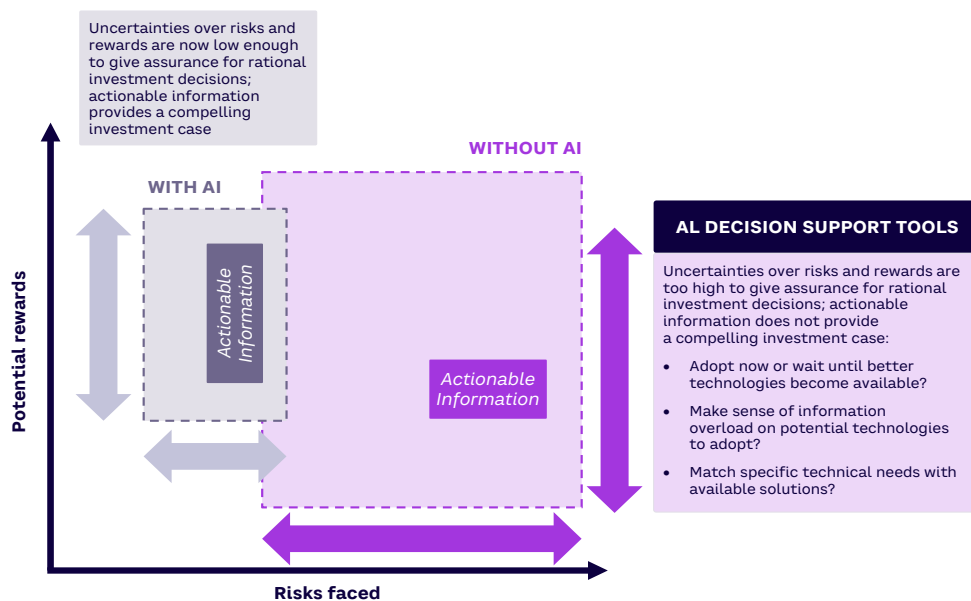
Uncertainties over risks and rewards are now low enough to give assurance for rational investment decisions; actionable information provides a compelling investment case

WITHOUT AI

WITH AI

Actionable Information

Actionable Information

Potential rewards

Risks faced

AL DECISION SUPPORT TOOLS

Uncertainties over risks and rewards are too high to give assurance for rational investment decisions; actionable information does not provide a compelling investment case:

- Adopt now or wait until better technologies become available?
- Make sense of information overload on potential technologies to adopt?
- Match specific technical needs with available solutions?